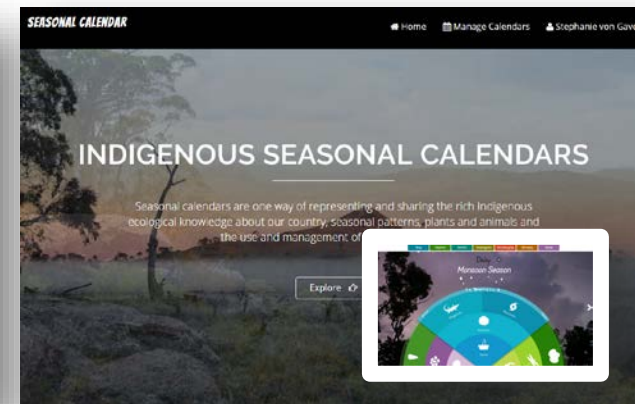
SEASONAL CALENDAR

Home Manage Calendars Stephanie von Gave

INDIGENOUS SEASONAL CALENDARS

Seasonal calendars are one way of representing and sharing the rich Indigenous ecological knowledge about our country, seasonal patterns, plants and animals and the use and management of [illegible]

Explore

Monsoon Season